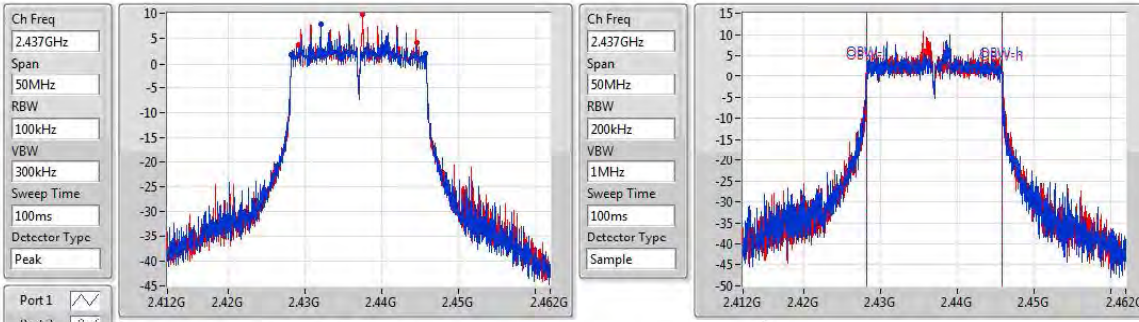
Ch Freq
2.437GHz
Span
50MHz
RBW
100kHz
VBW
300kHz
Sweep Time
100ms
Detector Type
Peak

Port 1
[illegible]

10
5
0
-5
-10
-15
-20
-25
-30
-35
-40
-45
2.412G
2.42G
2.43G
2.44G
2.45G
2.462G

Ch Freq
2.437GHz
Span
50MHz
RBW
200kHz
VBW
1MHz
Sweep Time
100ms
Detector Type
Sample

15
10
5
0
-5
-10
-15
-20
-25
-30
-35
-40
-45
-50
OBW-l
OBW-h
2.412G
2.42G
2.43G
2.44G
2.45G
2.462G